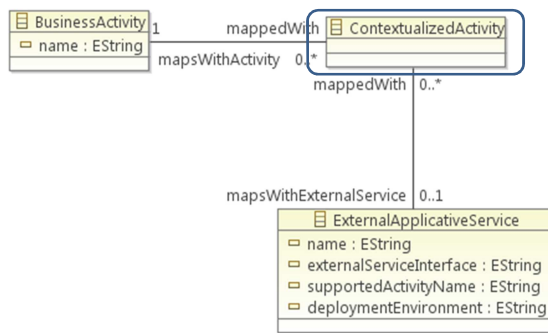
BusinessActivity
name : EString

1 mappedWith
mapsWithActivity 0..*

ContextualizedActivity

mappedWith 0..*

mapsWithExternalService 0..1

ExternalApplicativeService
name : EString
externalServiceInterface : EString
supportedActivityName : EString
deploymentEnvironment : EString